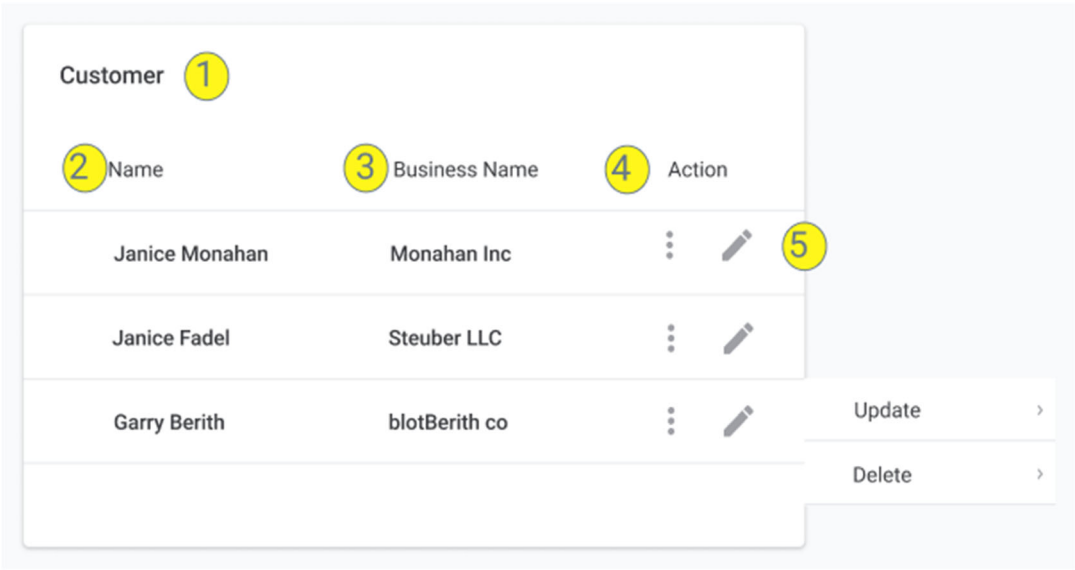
Customer 1

2 Name | 3 Business Name | 4 Action

| Name | Business Name | Action |
|---|---|---|
| Janice Monahan | Monahan Inc | 5 |
| Janice Fadel | Steuber LLC | |
| Garry Berith | blotBerith co | |

Update ›

Delete ›